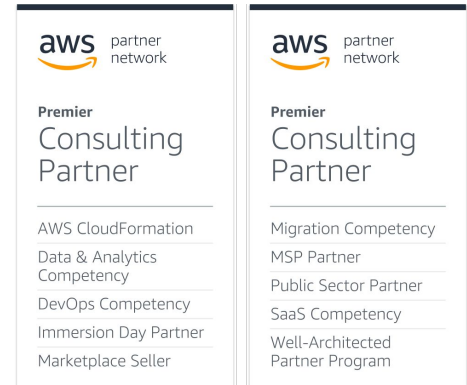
aws partner network

Premier
Consulting Partner

AWS CloudFormation
Data & Analytics Competency
DevOps Competency
Immersion Day Partner
Marketplace Seller

aws partner network

Premier
Consulting Partner

Migration Competency
MSP Partner
Public Sector Partner
SaaS Competency
Well-Architected Partner Program